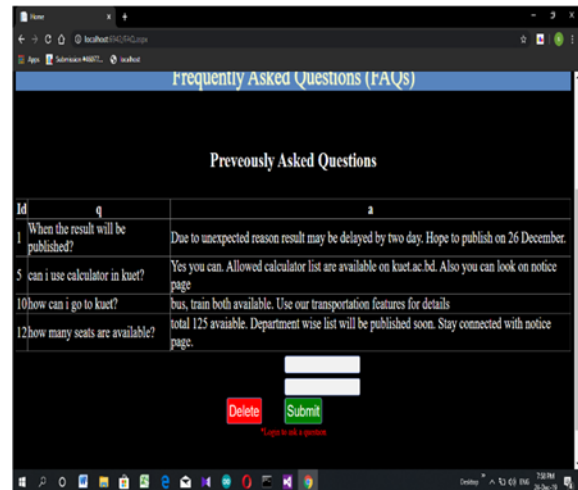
Home
localhost:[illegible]/FAQ.aspx
Apps Submission #46877... localhost

Frequently Asked Questions (FAQs)

Preveously Asked Questions

| Id | q | a |
|---|---|---|
| 1 | When the result will be published? | Due to unexpected reason result may be delayed by two day. Hope to publish on 26 December. |
| 5 | can i use calculator in kuet? | Yes you can. Allowed calculator list are available on kuet.ac.bd. Also you can look on notice page |
| 10 | how can i go to kuet? | bus, train both available. Use our transportation features for details |
| 12 | how many seats are available? | total 125 avaiable. Department wise list will be published soon. Stay connected with notice page. |

Delete Submit

*Login to ask a question

Desktop ENG 7:58 PM 26-Dec-18